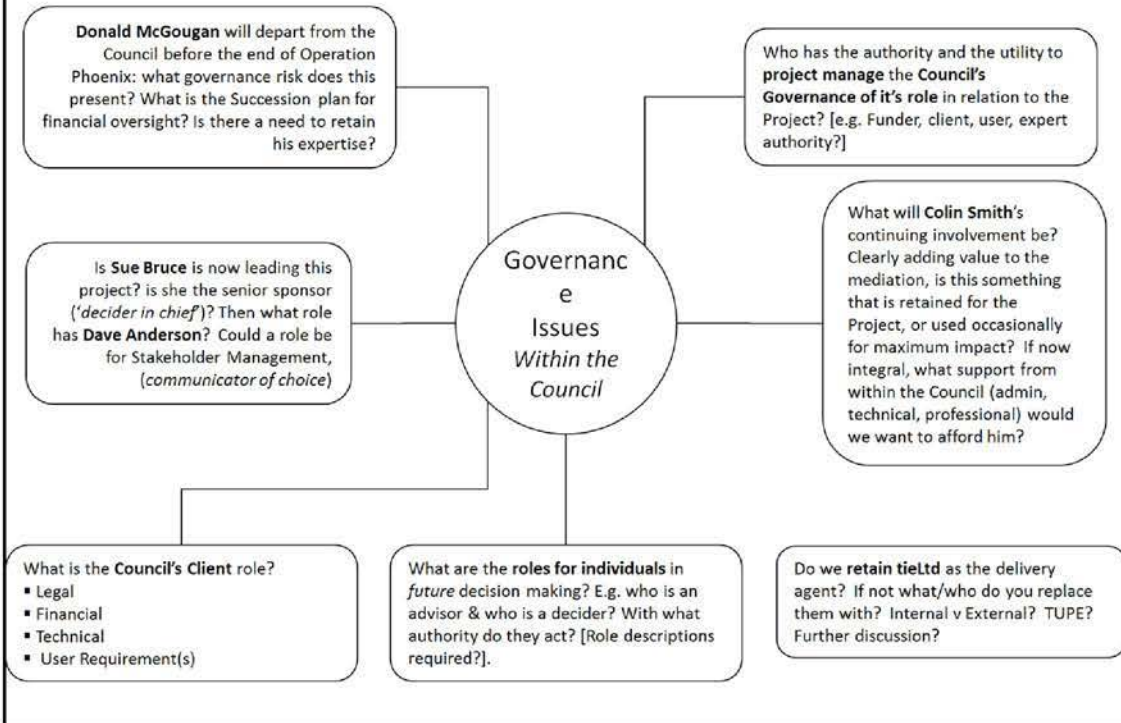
Donald McGougan will depart from the Council before the end of Operation Phoenix: what governance risk does this present? What is the Succession plan for financial oversight? Is there a need to retain his expertise?

Who has the authority and the utility to project manage the Council's Governance of it's role in relation to the Project? [e.g. Funder, client, user, expert authority?]

Is Sue Bruce is now leading this project? is she the senior sponsor ('decider in chief')? Then what role has Dave Anderson? Could a role be for Stakeholder Management, (communicator of choice)

Governanc
e
Issues
Within the
Council

What will Colin Smith's continuing involvement be? Clearly adding value to the mediation, is this something that is retained for the Project, or used occasionally for maximum impact? If now integral, what support from within the Council (admin, technical, professional) would we want to afford him?

What is the Council's Client role?
- Legal
- Financial
- Technical
- User Requirement(s)

What are the roles for individuals in future decision making? E.g. who is an advisor & who is a decider? With what authority do they act? [Role descriptions required?].

Do we retain tieLtd as the delivery agent? If not what/who do you replace them with? Internal v External? TUPE? Further discussion?